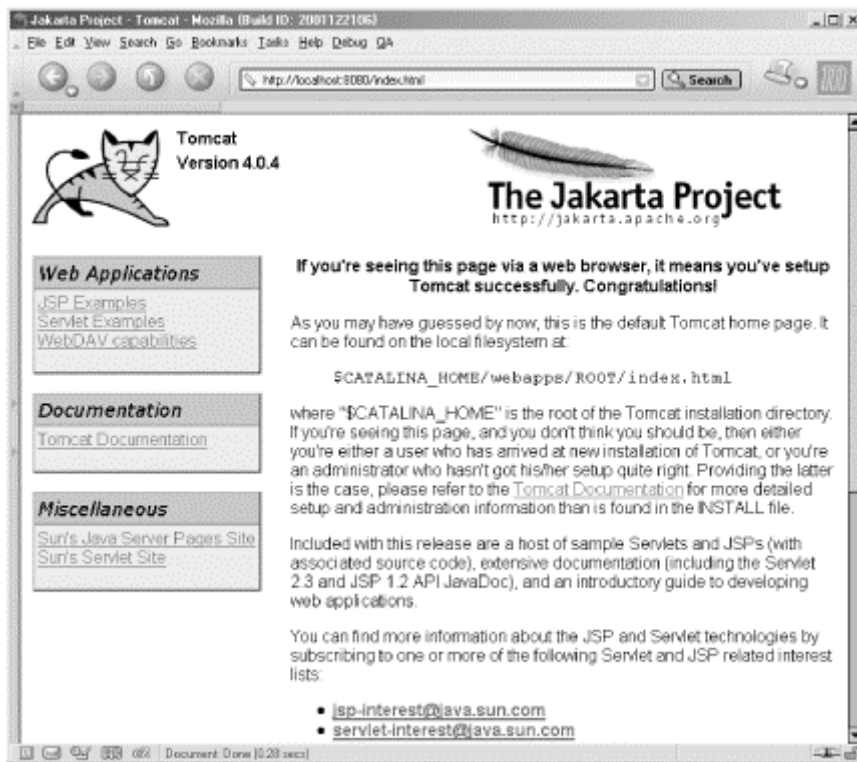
Jakarta Project - Tomcat - Mozilla (Build ID: 2001122106)

File Edit View Search Go Bookmarks Tasks Help Debug QA

http://localhost:8080/index.html

Search

Tomcat
Version 4.0.4

The Jakarta Project
http://jakarta.apache.org

Web Applications
JSP Examples
Servlet Examples
WebDAV capabilities

Documentation
Tomcat Documentation

Miscellaneous
Sun's Java Server Pages Site
Sun's Servlet Site

If you're seeing this page via a web browser, it means you've setup Tomcat successfully. Congratulations!

As you may have guessed by now, this is the default Tomcat home page. It can be found on the local filesystem at:

$CATALINA_HOME/webapps/ROOT/index.html

where "$CATALINA_HOME" is the root of the Tomcat installation directory. If you're seeing this page, and you don't think you should be, then either you're either a user who has arrived at new installation of Tomcat, or you're an administrator who hasn't got his/her setup quite right. Providing the latter is the case, please refer to the Tomcat Documentation for more detailed setup and administration information than is found in the INSTALL file.

Included with this release are a host of sample Servlets and JSPs (with associated source code), extensive documentation (including the Servlet 2.3 and JSP 1.2 API JavaDoc), and an introductory guide to developing web applications.

You can find more information about the JSP and Servlet technologies by subscribing to one or more of the following Servlet and JSP related interest lists:

• jsp-interest@java.sun.com
• servlet-interest@java.sun.com

Document: Done (0.28 secs)